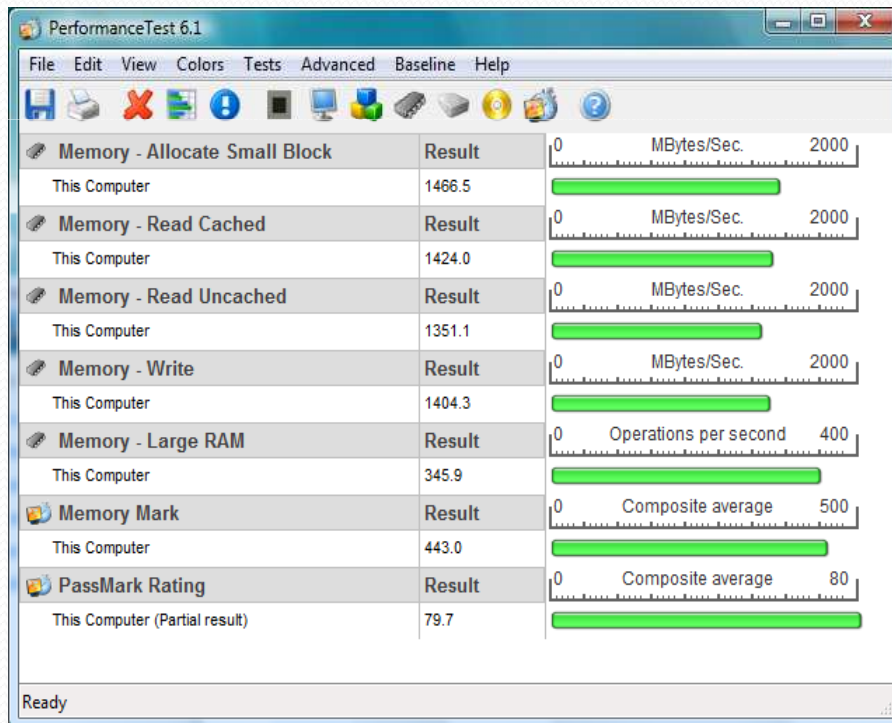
PerformanceTest 6.1

File Edit View Colors Tests Advanced Baseline Help

| Memory - Allocate Small Block | Result | 0 MBytes/Sec. 2000 |
|---|---|---|
| This Computer | 1466.5 | |
| Memory - Read Cached | Result | 0 MBytes/Sec. 2000 |
| This Computer | 1424.0 | |
| Memory - Read Uncached | Result | 0 MBytes/Sec. 2000 |
| This Computer | 1351.1 | |
| Memory - Write | Result | 0 MBytes/Sec. 2000 |
| This Computer | 1404.3 | |
| Memory - Large RAM | Result | 0 Operations per second 400 |
| This Computer | 345.9 | |
| Memory Mark | Result | 0 Composite average 500 |
| This Computer | 443.0 | |
| PassMark Rating | Result | 0 Composite average 80 |
| This Computer (Partial result) | 79.7 | |

Ready